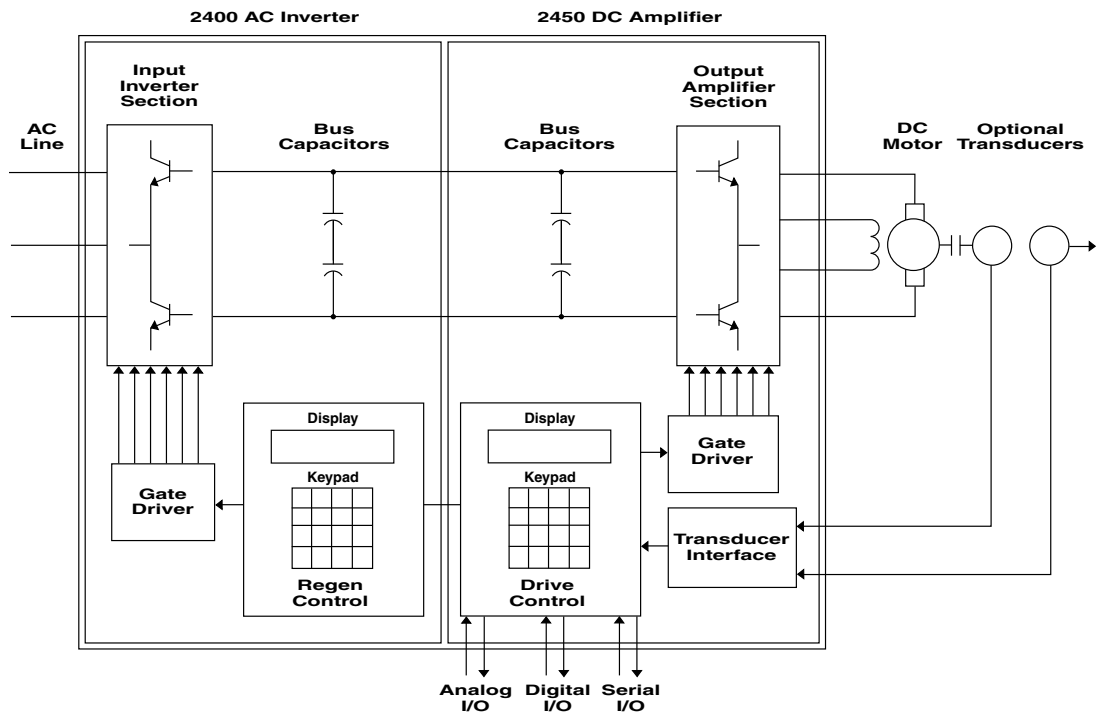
2400 AC Inverter

2450 DC Amplifier

Input Inverter Section

AC Line

Bus Capacitors

Bus Capacitors

Output Amplifier Section

DC Motor

Optional Transducers

Display

Keypad

Regen Control

Gate Driver

Display

Keypad

Drive Control

Gate Driver

Transducer Interface

Analog I/O

Digital I/O

Serial I/O